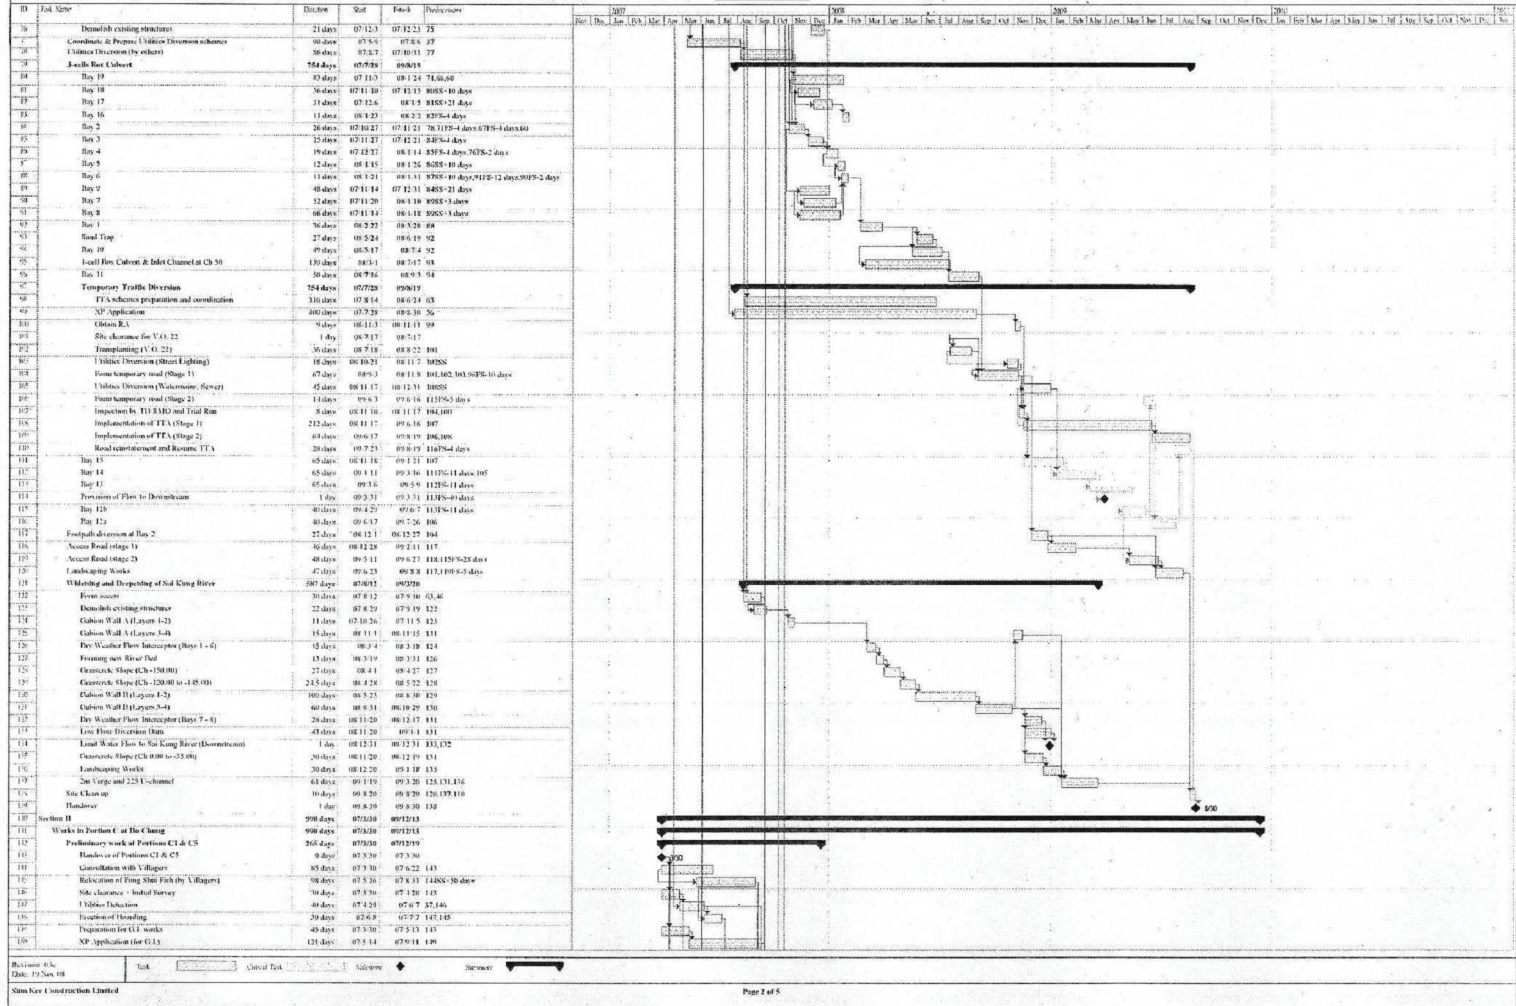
| ID | Task Name | Duration | Start | Finish | Predecessors |
|---|---|---|---|---|---|
| 76 | Demolish existing structures | 21 days | 07/12/3 | 07/12/23 | 75 |
| 77 | Coordinate & Prepare Utilities Diversion schemes | 90 days | 07/5/9 | 07/8/6 | 37 |
| 78 | Utilities Diversion (by others) | 86 days | 07/8/7 | 07/10/31 | 77 |
| 79 | 3-cells Box Culvert | 754 days | 07/7/28 | 09/8/19 | |
| 80 | Bay 19 | 83 days | 07/11/3 | 08/1/24 | 71,66,60 |
| 81 | Bay 18 | 36 days | 07/11/10 | 07/12/15 | 80SS+10 days |
| 82 | Bay 17 | 31 days | 07/12/6 | 08/1/5 | 81SS+21 days |
| 83 | Bay 16 | 13 days | 08/1/23 | 08/2/2 | 82FS-4 days |
| 84 | Bay 2 | 26 days | 07/10/27 | 07/11/21 | 78,71FS-4 days,67FS-4 days,60 |
| 85 | Bay 3 | 25 days | 07/11/27 | 07/12/21 | 84FS-4 days |
| 86 | Bay 4 | 19 days | 07/12/27 | 08/1/14 | 85FS-4 days,76FS-2 days |
| 87 | Bay 5 | 12 days | 08/1/15 | 08/1/26 | 86SS+10 days |
| 88 | Bay 6 | 11 days | 08/1/21 | 08/1/31 | 87SS+10 days,91FS-12 days,90FS-2 days |
| 89 | Bay 9 | 48 days | 07/11/14 | 07/12/31 | 84SS+21 days |
| 90 | Bay 7 | 52 days | 07/11/20 | 08/1/10 | 89SS+3 days |
| 91 | Bay 8 | 66 days | 07/11/14 | 08/1/18 | 89SS+3 days |
| 92 | Bay 1 | 36 days | 08/2/22 | 08/3/28 | 68 |
| 93 | Sand Trap | 27 days | 08/5/24 | 08/6/19 | 92 |
| 94 | Bay 10 | 49 days | 08/5/17 | 08/7/4 | 92 |
| 95 | 1-cell Box Culvert & Inlet Channel at Ch 50 | 139 days | 08/3/1 | 08/7/17 | 93 |
| 96 | Bay 11 | 50 days | 08/7/16 | 08/9/3 | 94 |
| 97 | Temporary Traffic Diversion | 754 days | 07/7/28 | 09/8/19 | |
| 98 | TTA schemes preparation and coordination | 316 days | 07/8/14 | 08/6/24 | 63 |
| 99 | XP Application | 400 days | 07/7/28 | 08/8/30 | 56 |
| 100 | Obtain RA | 9 days | 08/11/3 | 08/11/11 | 99 |
| 101 | Site clearance for V.O. 22 | 1 day | 08/7/17 | 08/7/17 | |
| 102 | Transplanting (V.O. 22) | 36 days | 08/7/18 | 08/8/22 | 101 |
| 103 | Utilities Diversion (Street Lighting) | 18 days | 08/10/21 | 08/11/7 | 102SS |
| 104 | Form temporary road (Stage 1) | 67 days | 08/9/3 | 08/11/8 | 101,102,103,98FS-10 days |
| 105 | Utilities Diversion (Watermains, Sewer) | 45 days | 08/11/17 | 08/12/31 | 108SS |
| 106 | Form temporary road (Stage 2) | 14 days | 09/6/3 | 09/6/16 | 115FS-5 days |
| 107 | Inspection by TD RMO and Trial Run | 8 days | 08/11/10 | 08/11/17 | 104,100 |
| 108 | Implementation of TTA (Stage 1) | 212 days | 08/11/17 | 09/6/16 | 107 |
| 109 | Implementation of TTA (Stage 2) | 64 days | 09/6/17 | 09/8/19 | 106,108 |
| 110 | Road reinstatement and Resume TTA | 28 days | 09/7/23 | 09/8/19 | 116FS-4 days |
| 111 | Bay 15 | 65 days | 08/11/18 | 09/1/21 | 107 |
| 112 | Bay 14 | 65 days | 09/1/11 | 09/3/16 | 111FS-11 days,105 |
| 113 | Bay 13 | 65 days | 09/3/6 | 09/5/9 | 112FS-11 days |
| 114 | Provision of Flow to Downstream | 1 day | 09/3/31 | 09/3/31 | 113FS-40 days |
| 115 | Bay 12b | 40 days | 09/4/29 | 09/6/7 | 113FS-11 days |
| 116 | Bay 12a | 40 days | 09/6/17 | 09/7/26 | 106 |
| 117 | Footpath diversion at Bay 2 | 27 days | 08/12/1 | 08/12/27 | 104 |
| 118 | Access Road (stage 1) | 46 days | 08/12/28 | 09/2/11 | 117 |
| 119 | Access Road (stage 2) | 48 days | 09/5/11 | 09/6/27 | 118,115FS-28 days |
| 120 | Landscaping Works | 47 days | 09/6/23 | 09/8/8 | 117,119FS-5 days |
| 121 | Widening and Deepening of Sai Kung River | 587 days | 07/8/12 | 09/3/20 | |
| 122 | Form access | 30 days | 07/8/12 | 07/9/10 | 63,46 |
| 123 | Demolish existing structure | 22 days | 07/8/29 | 07/9/19 | 122 |
| 124 | Gabion Wall A (Layers 1-2) | 11 days | 07/10/26 | 07/11/5 | 123 |
| 125 | Gabion Wall A (Layers 3-4) | 15 days | 08/11/1 | 08/11/15 | 131 |
| 126 | Dry Weather Flow Interceptor (Bays 1 - 6) | 15 days | 08/3/4 | 08/3/18 | 124 |
| 127 | Forming new River Bed | 13 days | 08/3/19 | 08/3/31 | 126 |
| 128 | Grasscrete Slope (Ch -150.00) | 27 days | 08/4/1 | 08/4/27 | 127 |
| 129 | Grasscrete Slope (Ch -120.00 to -145.00) | 24.5 days | 08/4/28 | 08/5/22 | 128 |
| 130 | Gabion Wall B (Layers 1-2) | 100 days | 08/5/23 | 08/8/30 | 129 |
| 131 | Gabion Wall B (Layers 3-4) | 60 days | 08/8/31 | 08/10/29 | 130 |
| 132 | Dry Weather Flow Interceptor (Bays 7 - 8) | 28 days | 08/11/20 | 08/12/17 | 131 |
| 133 | Low Flow Diversion Dam | 43 days | 08/11/20 | 09/1/1 | 131 |
| 134 | Lead Water Flow to Sai Kung River (Downstream) | 1 day | 08/12/31 | 08/12/31 | 133,132 |
| 135 | Grasscrete Slope (Ch 0.00 to -35.00) | 30 days | 08/11/20 | 08/12/19 | 131 |
| 136 | Landscaping Works | 30 days | 08/12/20 | 09/1/18 | 135 |
| 137 | 2m Verge and 225 U-channel | 61 days | 09/1/19 | 09/3/20 | 125,131,136 |
| 138 | Site Clean up | 10 days | 09/8/20 | 09/8/29 | 120,137,110 |
| 139 | Handover | 1 day | 09/8/29 | 09/8/30 | 138 |
| 140 | Section II | 990 days | 07/3/30 | 09/12/13 | |
| 141 | Works in Portion C at Ho Chung | 990 days | 07/3/30 | 09/12/13 | |
| 142 | Preliminary work at Portions C1 & C5 | 265 days | 07/3/30 | 07/12/19 | |
| 143 | Handover of Portions C1 & C5 | 0 days | 07/3/30 | 07/3/30 | |
| 144 | Consultation with Villagers | 85 days | 07/3/30 | 07/6/22 | 143 |
| 145 | Relocation of Fung Shui Fish (by Villagers) | 98 days | 07/5/26 | 07/8/31 | 144SS+50 days |
| 146 | Site clearance + Initial Survey | 30 days | 07/3/30 | 07/4/28 | 143 |
| 147 | Utilities Detection | 40 days | 07/4/29 | 07/6/7 | 37,146 |
| 148 | Erection of Hoarding | 30 days | 07/6/8 | 07/7/7 | 147,145 |
| 149 | Preparation for G.I. works | 45 days | 07/3/30 | 07/5/13 | 143 |
| 150 | XP Application (for G.I.) | 121 days | 07/5/14 | 07/9/11 | 149 |

2007 Nov Dec Jan Feb Mar Apr May Jun Jul Aug Sep Oct Nov Dec 2008 Jan Feb Mar Apr May Jun Jul Aug Sep Oct Nov Dec 2009 Jan Feb Mar Apr May Jun Jul Aug Sep Oct Nov Dec 2010 Jan Feb Mar Apr May Jun Jul Aug Sep Oct Nov Dec 2011 Jan

8/30

3/30

Revision: 03c
Date: 19 Nov 08

Task | Critical Task | Milestone | Summary

Sum Kee Construction Limited

Page 2 of 5